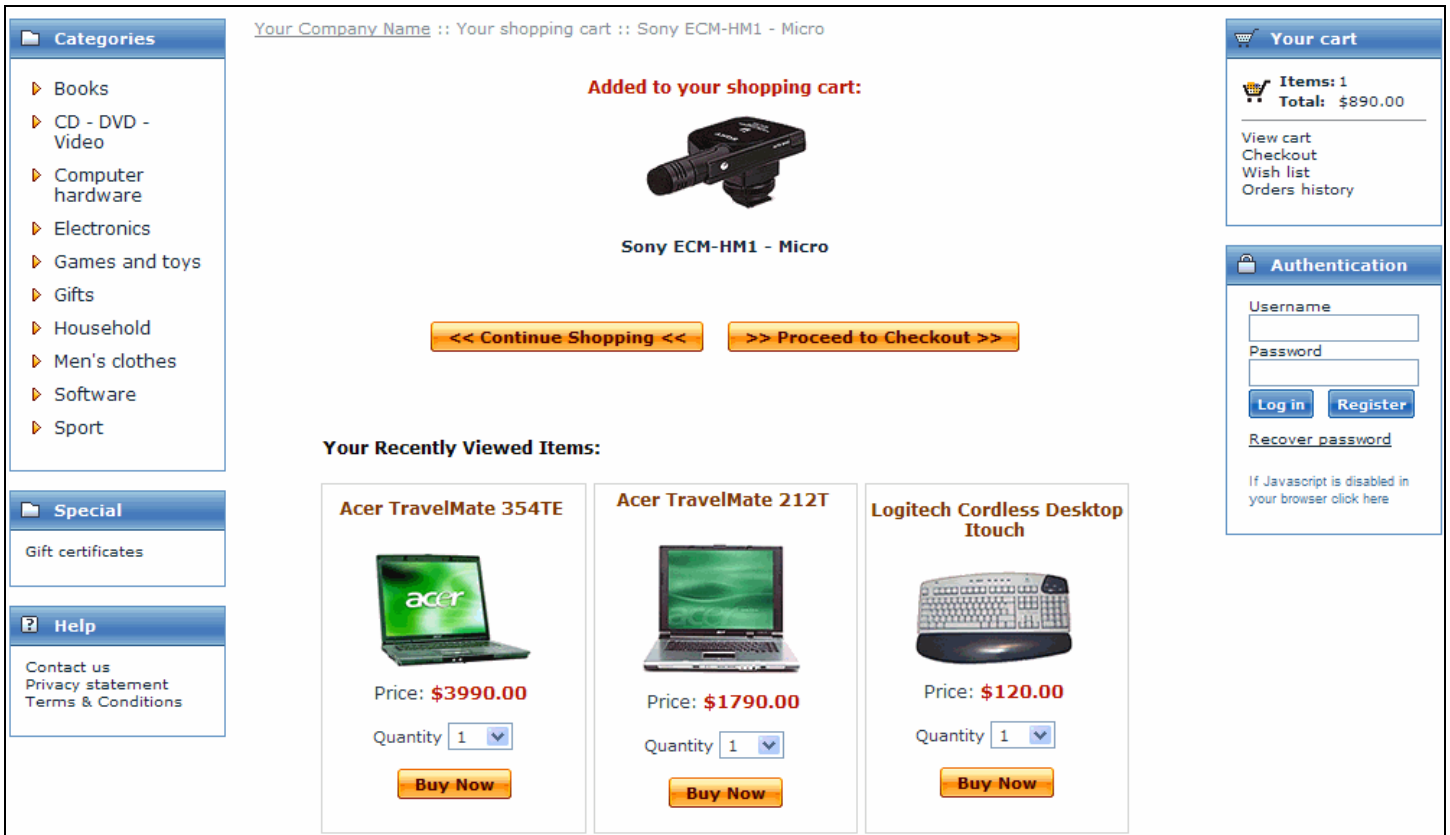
Categories

Books
CD - DVD - Video
Computer hardware
Electronics
Games and toys
Gifts
Household
Men's clothes
Software
Sport

Special

Gift certificates

Help

Contact us
Privacy statement
Terms & Conditions

Your Company Name :: Your shopping cart :: Sony ECM-HM1 - Micro

Added to your shopping cart:

Sony ECM-HM1 - Micro

<< Continue Shopping <<
>> Proceed to Checkout >>

Your Recently Viewed Items:

Acer TravelMate 354TE
Price: $3990.00
Quantity 1
Buy Now

Acer TravelMate 212T
Price: $1790.00
Quantity 1
Buy Now

Logitech Cordless Desktop Itouch
Price: $120.00
Quantity 1
Buy Now

Your cart

Items: 1
Total: $890.00

View cart
Checkout
Wish list
Orders history

Authentication

Username
Password
Log in
Register
Recover password

If Javascript is disabled in your browser click here